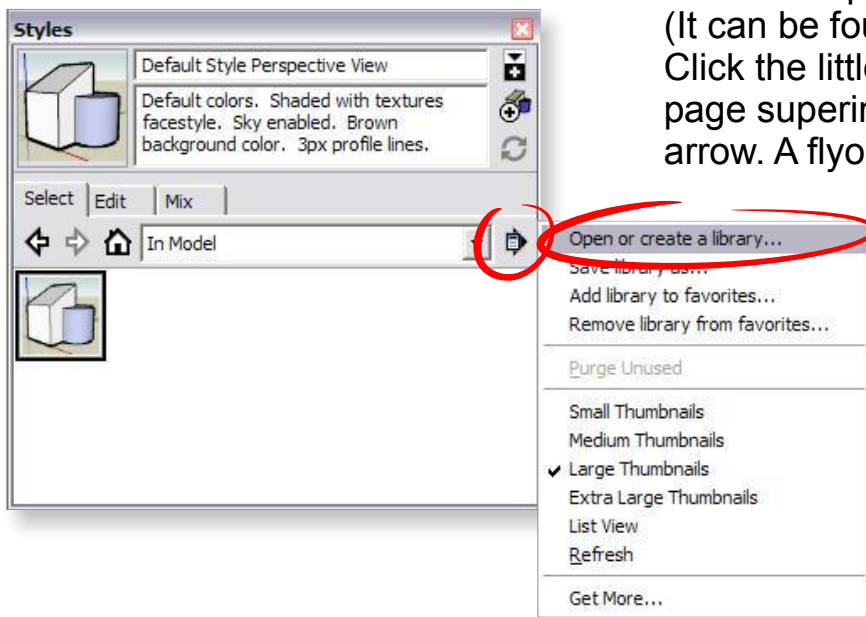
(It can be fou
Click the littl
page superir
arrow. A flyo

Styles

Default Style Perspective View

Default colors. Shaded with textures facestyle. Sky enabled. Brown background color. 3px profile lines.

Select | Edit | Mix

In Model

Open or create a library...
Save library as...
Add library to favorites...
Remove library from favorites...

Purge Unused

Small Thumbnails
Medium Thumbnails
✔ Large Thumbnails
Extra Large Thumbnails
List View
Refresh

Get More...